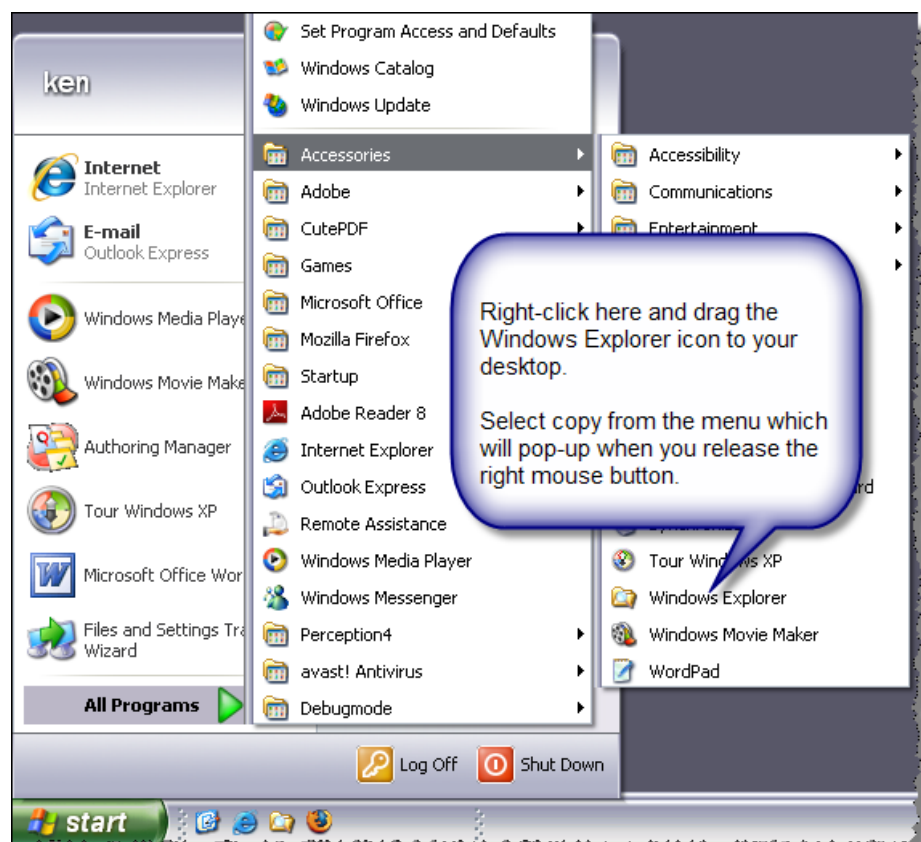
ken

Internet
Internet Explorer

E-mail
Outlook Express

Windows Media Playe

Windows Movie Make

Authoring Manager

Tour Windows XP

Microsoft Office Wor

Files and Settings Tra
Wizard

All Programs

Set Program Access and Defaults
Windows Catalog
Windows Update
Accessories
Adobe
CutePDF
Games
Microsoft Office
Mozilla Firefox
Startup
Adobe Reader 8
Internet Explorer
Outlook Express
Remote Assistance
Windows Media Player
Windows Messenger
Perception4
avast! Antivirus
Debugmode

Accessibility
Communications
Entertainment
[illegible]
rd
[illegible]
Tour Wind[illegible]s XP
Windows Explorer
Windows Movie Maker
WordPad

Right-click here and drag the Windows Explorer icon to your desktop.

Select copy from the menu which will pop-up when you release the right mouse button.

Log Off
Shut Down

start